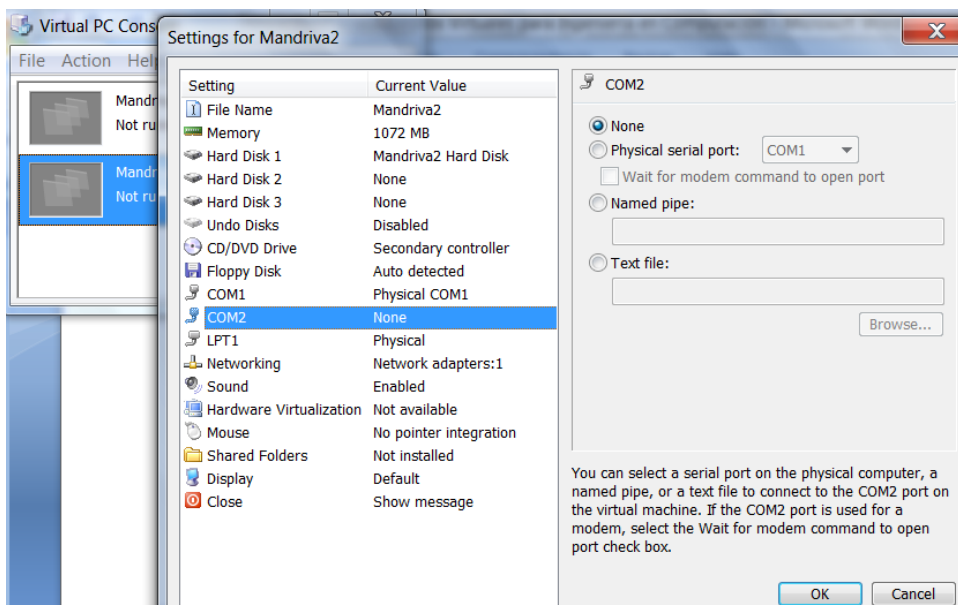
Virtual PC Cons

File Action Help

Mandr
Not ru

Mandr
Not ru

Settings for Mandriva2

| Setting | Current Value |
|---|---|
| File Name | Mandriva2 |
| Memory | 1072 MB |
| Hard Disk 1 | Mandriva2 Hard Disk |
| Hard Disk 2 | None |
| Hard Disk 3 | None |
| Undo Disks | Disabled |
| CD/DVD Drive | Secondary controller |
| Floppy Disk | Auto detected |
| COM1 | Physical COM1 |
| COM2 | None |
| LPT1 | Physical |
| Networking | Network adapters:1 |
| Sound | Enabled |
| Hardware Virtualization | Not available |
| Mouse | No pointer integration |
| Shared Folders | Not installed |
| Display | Default |
| Close | Show message |

COM2

None
Physical serial port: COM1
Wait for modem command to open port
Named pipe:
Text file:
Browse...

You can select a serial port on the physical computer, a named pipe, or a text file to connect to the COM2 port on the virtual machine. If the COM2 port is used for a modem, select the Wait for modem command to open port check box.

OK Cancel